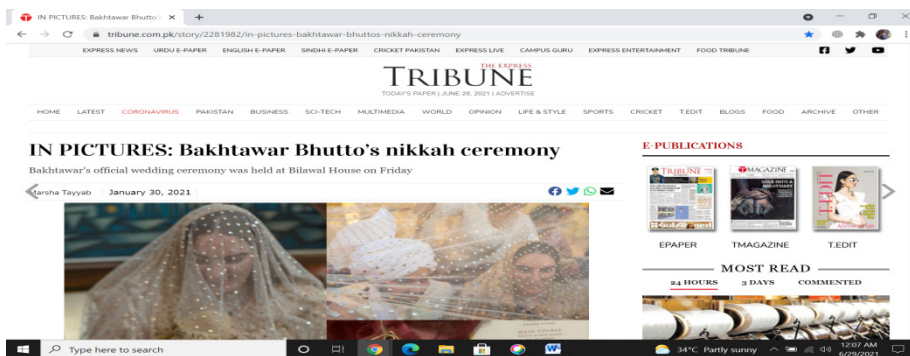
IN PICTURES: Bakhtawar Bhutto ×

tribune.com.pk/story/2281982/in-pictures-bakhtawar-bhuttos-nikkah-ceremony

EXPRESS NEWS URDU E-PAPER ENGLISH E-PAPER SINDHI E-PAPER CRICKET PAKISTAN EXPRESS LIVE CAMPUS GURU EXPRESS ENTERTAINMENT FOOD TRIBUNE

THE EXPRESS
TRIBUNE
TODAY'S PAPER | JUNE 28, 2021 | ADVERTISE

HOME LATEST CORONAVIRUS PAKISTAN BUSINESS SCI-TECH MULTIMEDIA WORLD OPINION LIFE & STYLE SPORTS CRICKET T.EDIT BLOGS FOOD ARCHIVE OTHER

IN PICTURES: Bakhtawar Bhutto's nikkah ceremony

Bakhtawar's official wedding ceremony was held at Bilawal House on Friday

Marsha Tayyab | January 30, 2021

E-PUBLICATIONS

TRIBUNE
TMAGAZINE
T.EDIT

EPAPER TMAGAZINE T.EDIT

MOST READ

24 HOURS 3 DAYS COMMENTED

Type here to search

34°C Partly sunny 12:07 AM 6/29/2021